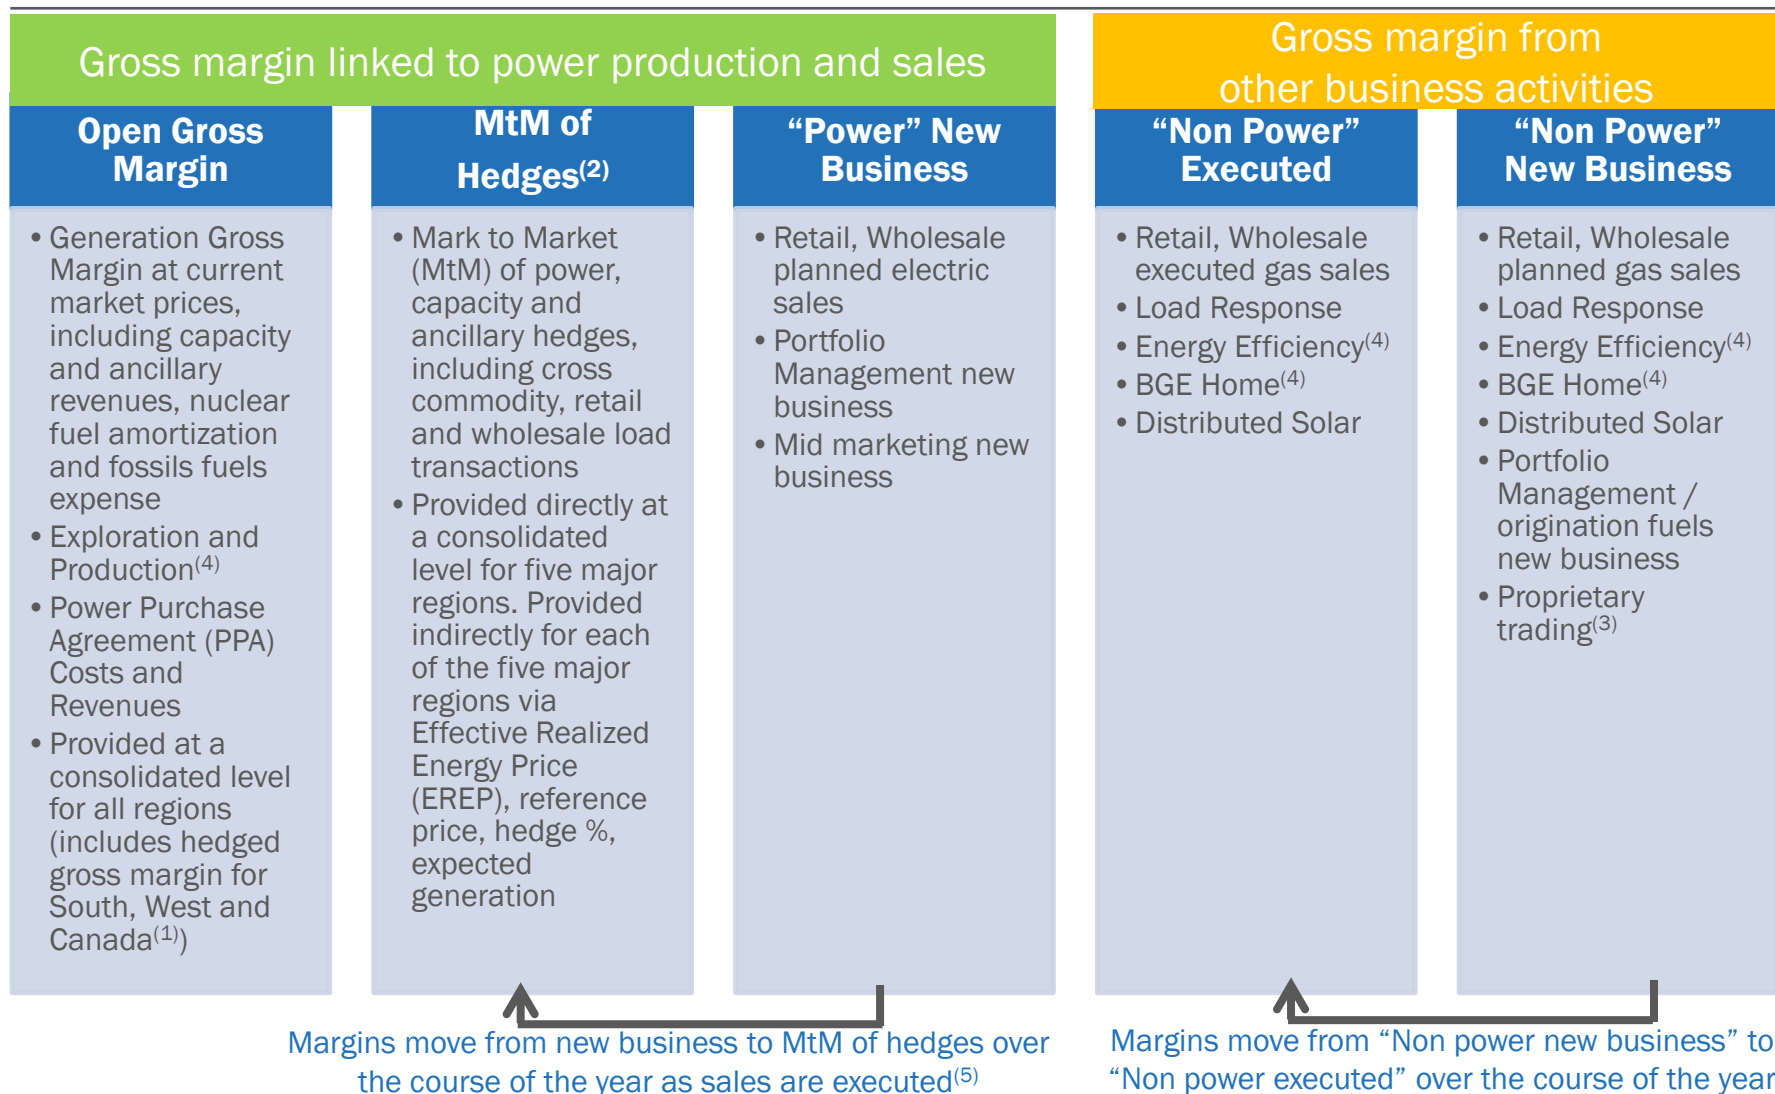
Gross margin linked to power production and sales

Gross margin from other business activities

Open Gross Margin

• Generation Gross Margin at current market prices, including capacity and ancillary revenues, nuclear fuel amortization and fossils fuels expense
• Exploration and Production$^{(4)}$
• Power Purchase Agreement (PPA) Costs and Revenues
• Provided at a consolidated level for all regions (includes hedged gross margin for South, West and Canada$^{(1)}$)

MtM of Hedges$^{(2)}$

• Mark to Market (MtM) of power, capacity and ancillary hedges, including cross commodity, retail and wholesale load transactions
• Provided directly at a consolidated level for five major regions. Provided indirectly for each of the five major regions via Effective Realized Energy Price (EREP), reference price, hedge %, expected generation

"Power" New Business

• Retail, Wholesale planned electric sales
• Portfolio Management new business
• Mid marketing new business

"Non Power" Executed

• Retail, Wholesale executed gas sales
• Load Response
• Energy Efficiency$^{(4)}$
• BGE Home$^{(4)}$
• Distributed Solar

"Non Power" New Business

• Retail, Wholesale planned gas sales
• Load Response
• Energy Efficiency$^{(4)}$
• BGE Home$^{(4)}$
• Distributed Solar
• Portfolio Management / origination fuels new business
• Proprietary trading$^{(3)}$

Margins move from new business to MtM of hedges over the course of the year as sales are executed$^{(5)}$

Margins move from "Non power new business" to "Non power executed" over the course of the year